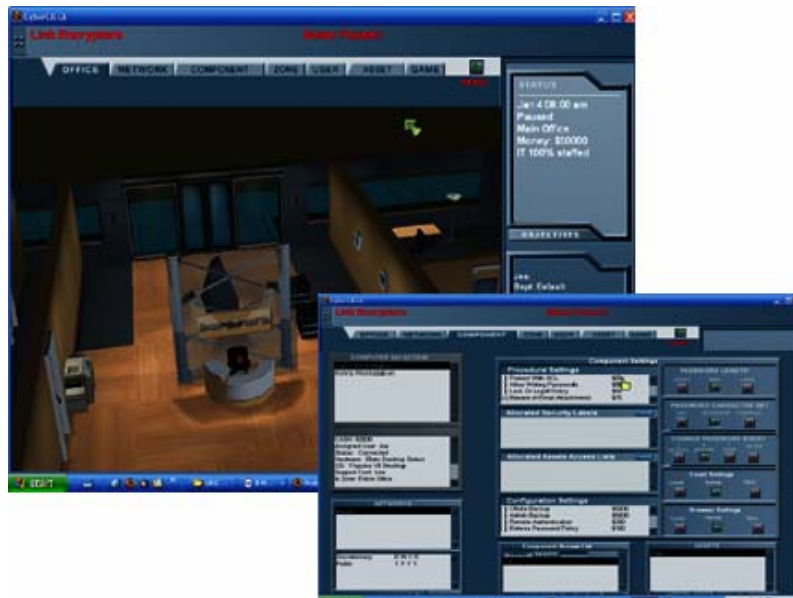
CyberCIEGE

Link Encryptors

Game Paused

OFFICE

NETWORK

COMPONENT

ZONE

USER

ASSET

GAME

STATUS

Jan 4 08:00 am

Paused

Main Office

Money: $50000

IT 100% staffed

OBJECTIVES

Joe

Dept: Default

START

CyberCIEGE

Link Encryptors

Game Paused

OFFICE

NETWORK

COMPONENT

ZONE

USER

ASSET

GAME

COMPUTER SELECTION

Component Settings

Procedure Settings

Allocated Security Labels

Allocated Assets Access Lists

Configuration Settings

PASSWORD LENGTH

PASSWORD CHARACTER SET

CHANGE PASSWORD EVERY

Lost Settings

Browser Settings

NETWORK

Component Access List

USERS